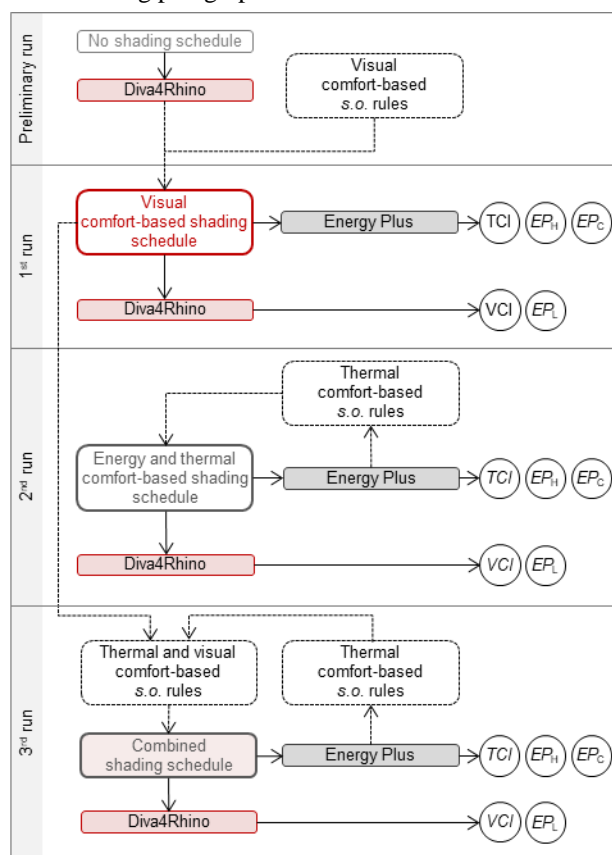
Preliminary run

No shading schedule

Diva4Rhino

Visual comfort-based s.o. rules

1st run

Visual comfort-based shading schedule

Energy Plus

TCI

$EP_H$

$EP_C$

Diva4Rhino

VCI

$EP_L$

2nd run

Thermal comfort-based s.o. rules

Energy and thermal comfort-based shading schedule

Energy Plus

TCI

$EP_H$

$EP_C$

Diva4Rhino

VCI

$EP_L$

3rd run

Thermal and visual comfort-based s.o. rules

Thermal comfort-based s.o. rules

Combined shading schedule

Energy Plus

TCI

$EP_H$

$EP_C$

Diva4Rhino

VCI

$EP_L$